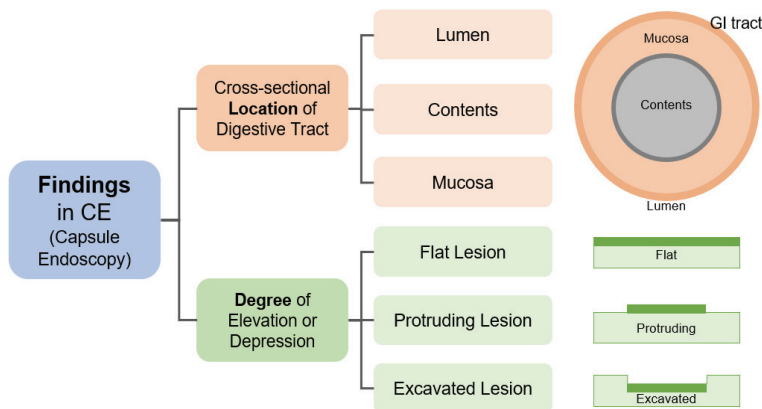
Findings in CE (Capsule Endoscopy)

Cross-sectional Location of Digestive Tract

Lumen

Contents

Mucosa

Degree of Elevation or Depression

Flat Lesion

Protruding Lesion

Excavated Lesion

GI tract

Mucosa

Contents

Lumen

Flat

Protruding

Excavated